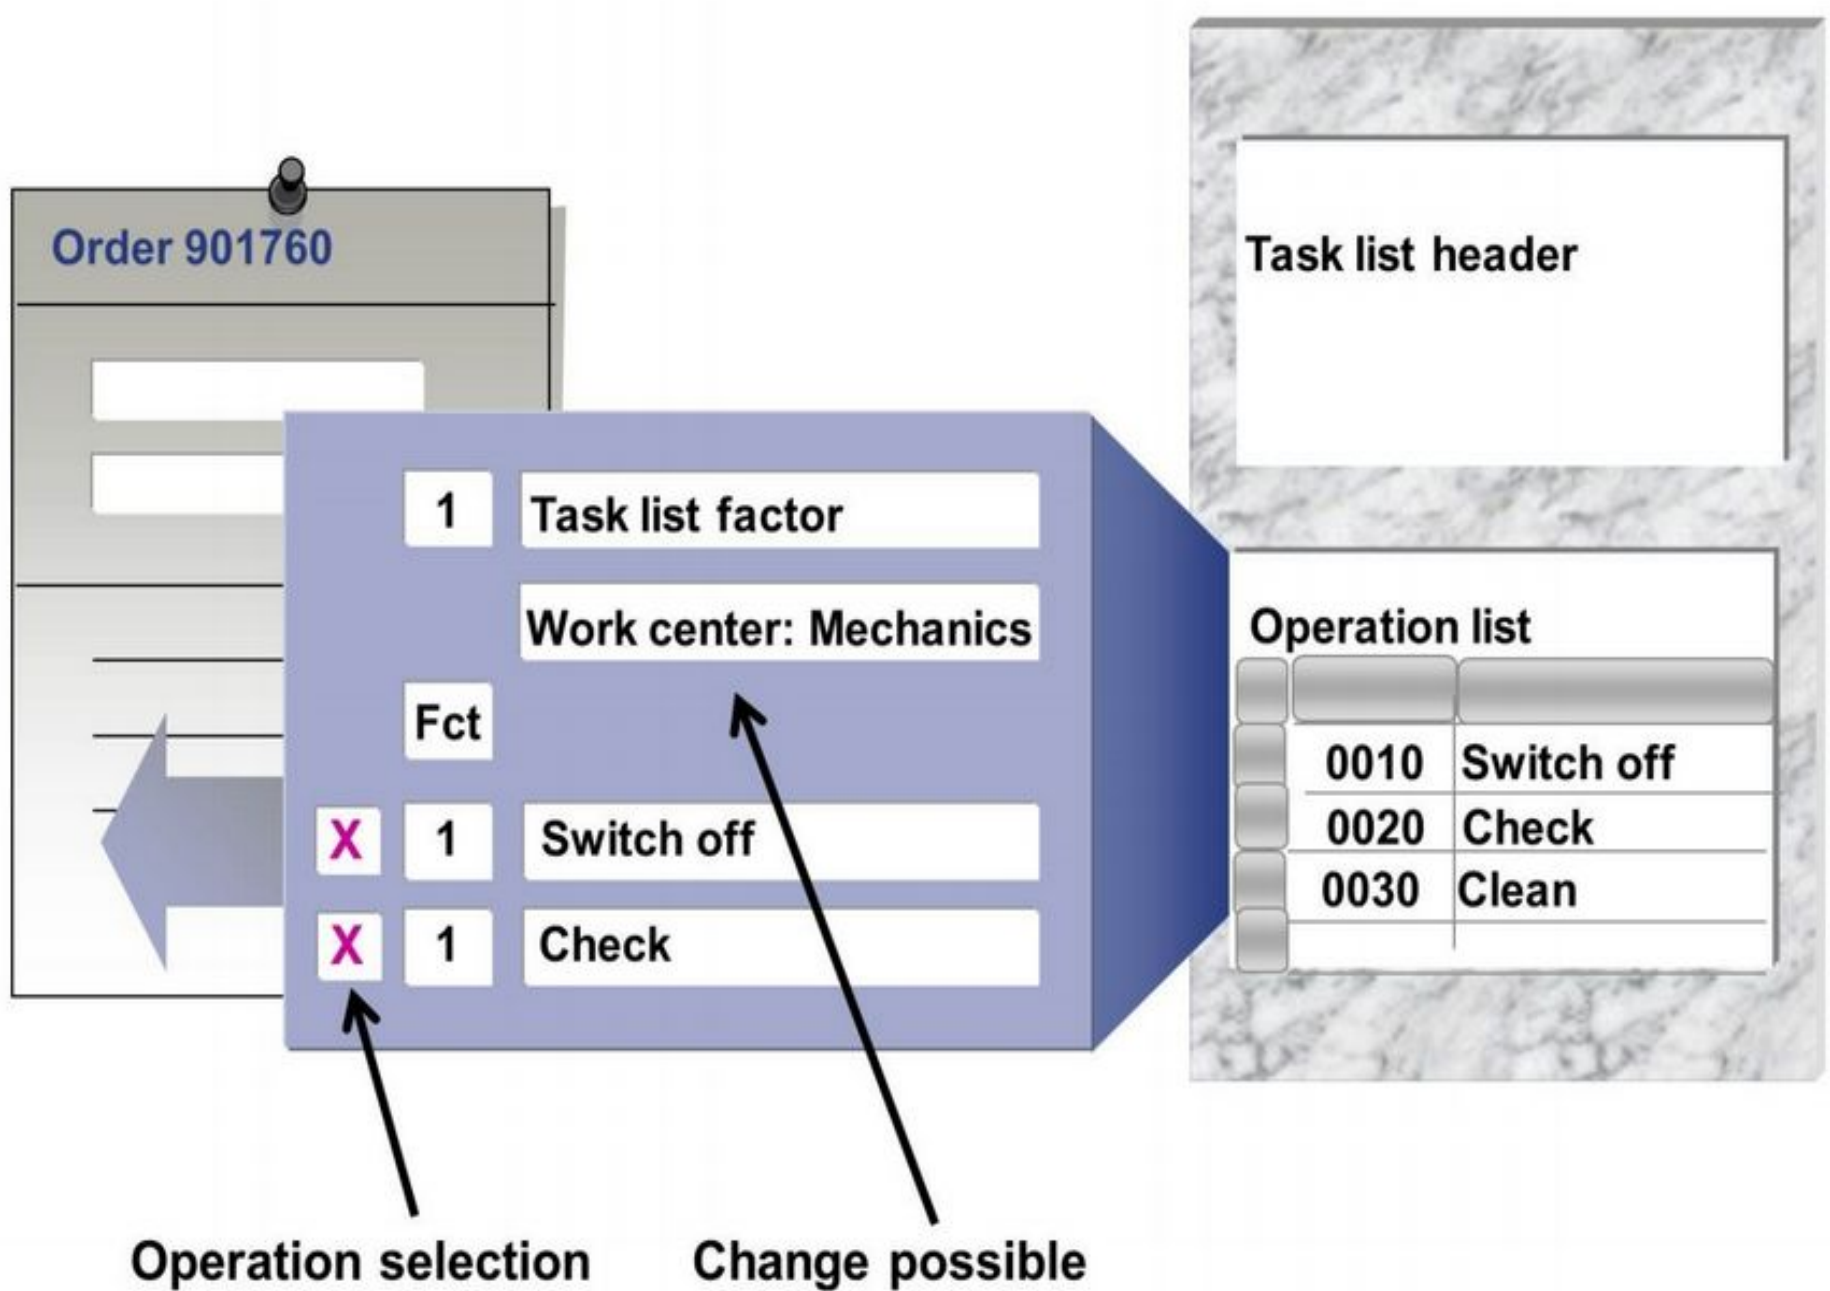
Order 901760

1 Task list factor

Work center: Mechanics

Fct

X 1 Switch off

X 1 Check

Task list header

Operation list

| | |
|---|---|
| 0010 | Switch off |
| 0020 | Check |
| 0030 | Clean |

Operation selection

Change possible